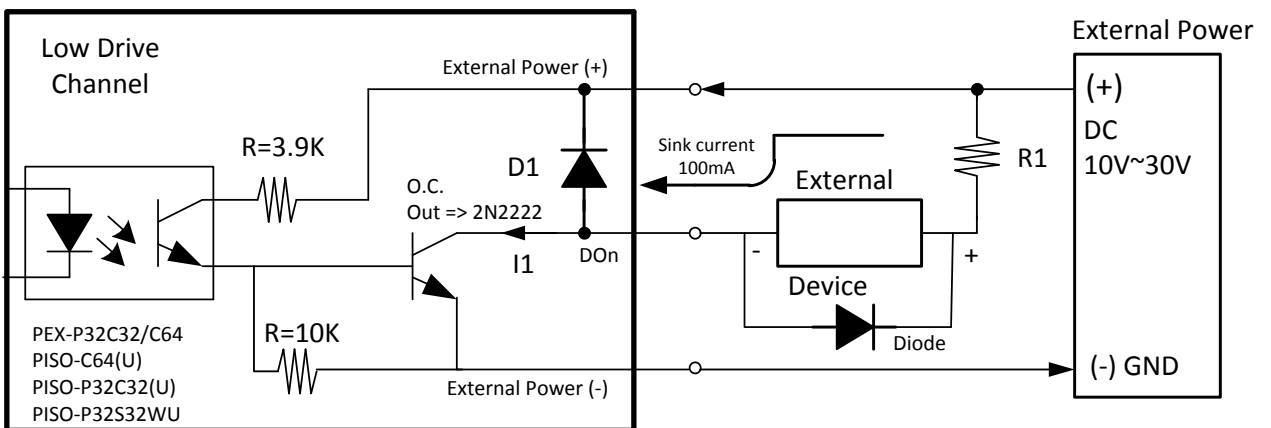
Low Drive Channel

External Power (+)

External Power

(+)

DC

10V~30V

R=3.9K

Sink current 100mA

D1

R1

External

O.C.

Out => 2N2222

I1

DOn

-

+

Device

Diode

R=10K

PEX-P32C32/C64

PISO-C64(U)

PISO-P32C32(U)

PISO-P32S32WU

External Power (-)

(-) GND